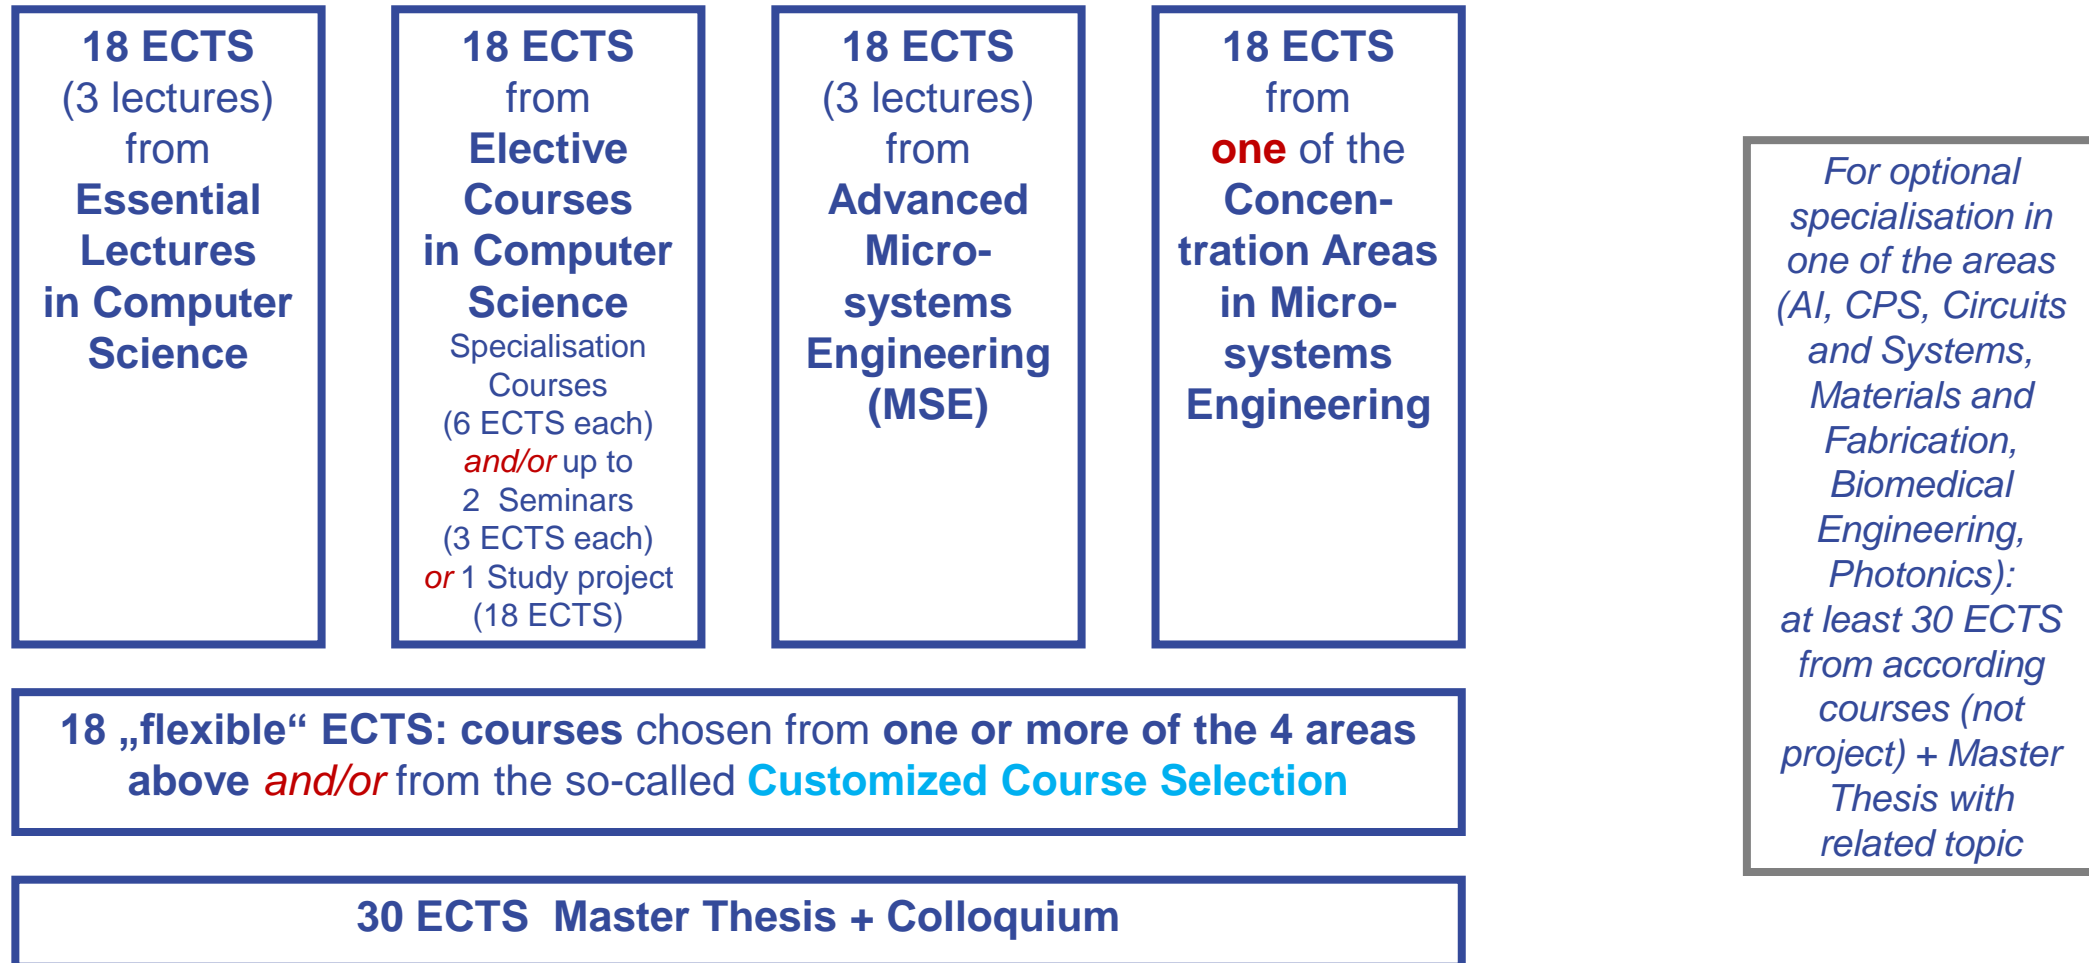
18 ECTS (3 lectures) from Essential Lectures in Computer Science

18 ECTS from Elective Courses in Computer Science Specialisation Courses (6 ECTS each) and/or up to 2 Seminars (3 ECTS each) or 1 Study project (18 ECTS)

18 ECTS (3 lectures) from Advanced Microsystems Engineering (MSE)

18 ECTS from one of the Concentration Areas in Microsystems Engineering

For optional specialisation in one of the areas (AI, CPS, Circuits and Systems, Materials and Fabrication, Biomedical Engineering, Photonics): at least 30 ECTS from according courses (not project) + Master Thesis with related topic

18 „flexible“ ECTS: courses chosen from one or more of the 4 areas above and/or from the so-called Customized Course Selection

30 ECTS Master Thesis + Colloquium